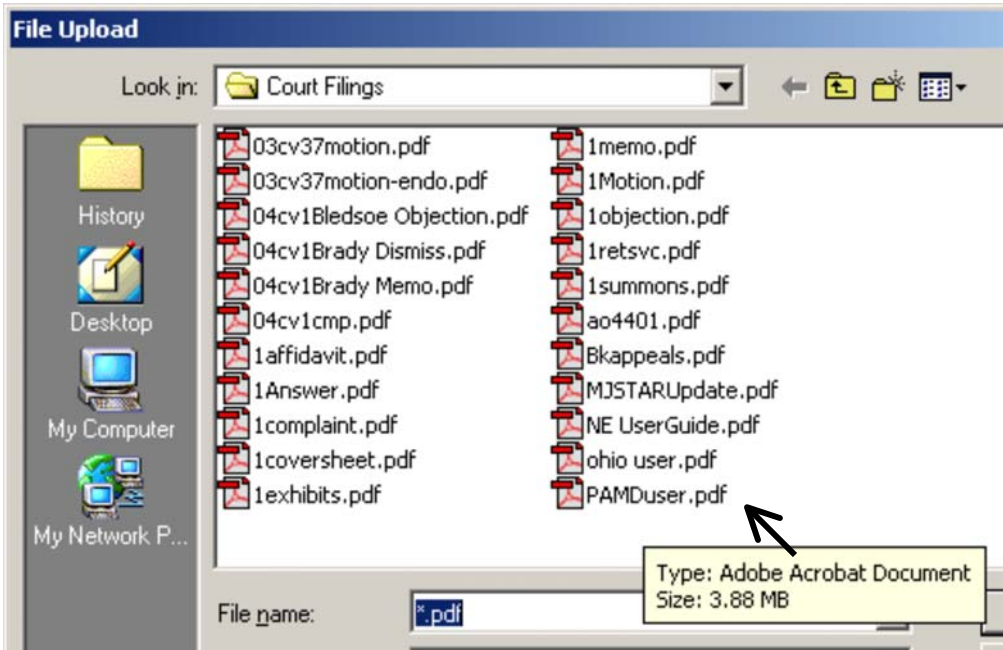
File Upload

Look in: Court Filings

History
Desktop
My Computer
My Network P...

03cv37motion.pdf
03cv37motion-endo.pdf
04cv1Bledsoe Objection.pdf
04cv1Brady Dismiss.pdf
04cv1Brady Memo.pdf
04cv1cmp.pdf
1affidavit.pdf
1Answer.pdf
1complaint.pdf
1coversheet.pdf
1exhibits.pdf

1memo.pdf
1Motion.pdf
1objection.pdf
1retsvc.pdf
1summons.pdf
ao4401.pdf
Bkappeals.pdf
MJSTARUpdate.pdf
NE UserGuide.pdf
ohio user.pdf
PAMDuser.pdf

Type: Adobe Acrobat Document
Size: 3.88 MB

File name: *.pdf